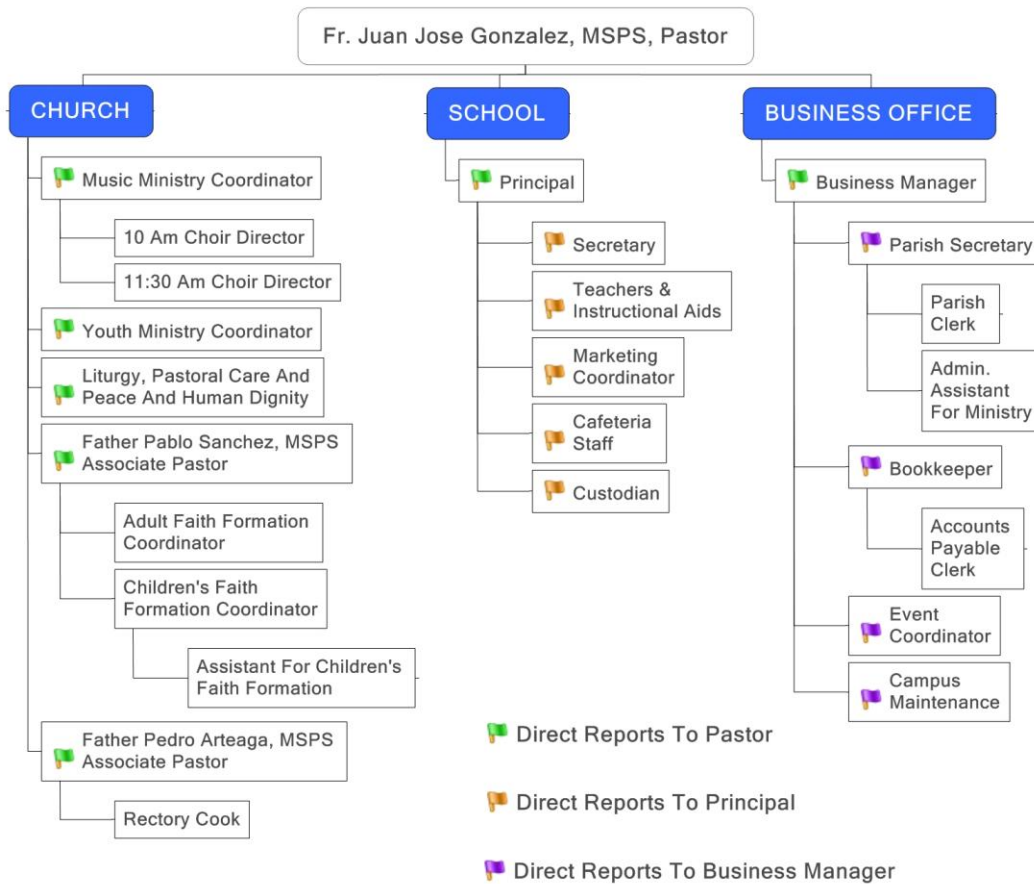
Fr. Juan Jose Gonzalez, MSPS, Pastor

CHURCH

Music Ministry Coordinator

10 Am Choir Director

11:30 Am Choir Director

Youth Ministry Coordinator

Liturgy, Pastoral Care And Peace And Human Dignity

Father Pablo Sanchez, MSPS Associate Pastor

Adult Faith Formation Coordinator

Children's Faith Formation Coordinator

Assistant For Children's Faith Formation

Father Pedro Arteaga, MSPS Associate Pastor

Rectory Cook

SCHOOL

Principal

Secretary

Teachers & Instructional Aids

Marketing Coordinator

Cafeteria Staff

Custodian

BUSINESS OFFICE

Business Manager

Parish Secretary

Parish Clerk

Admin. Assistant For Ministry

Bookkeeper

Accounts Payable Clerk

Event Coordinator

Campus Maintenance

Direct Reports To Pastor

Direct Reports To Principal

Direct Reports To Business Manager